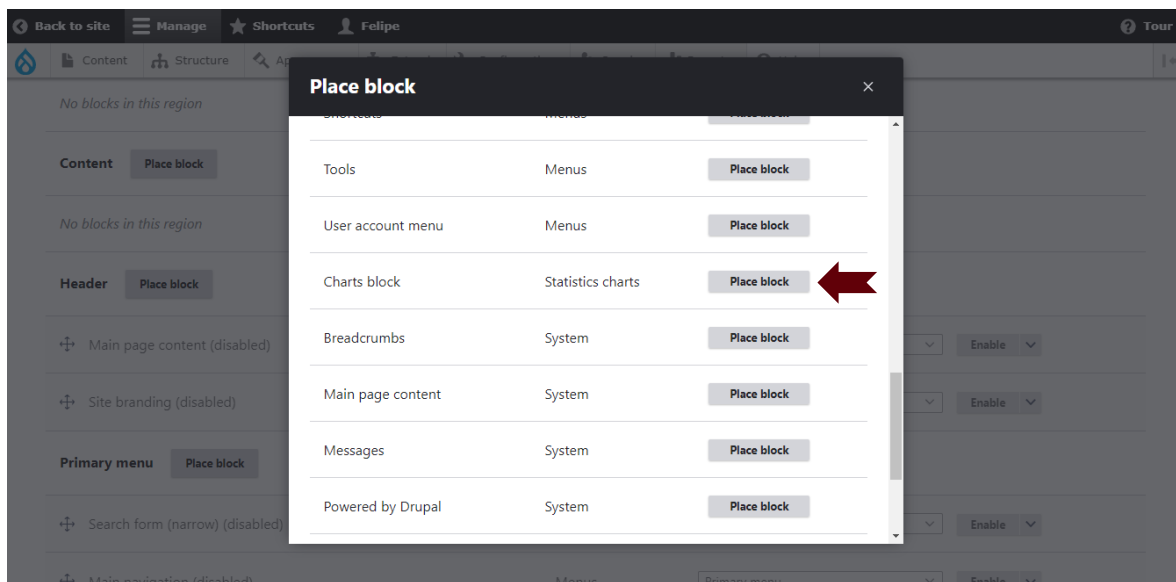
Back to site Manage Shortcuts Felipe Tour

Content Structure Ap

No blocks in this region

Content Place block

No blocks in this region

Header Place block

Main page content (disabled) Enable

Site branding (disabled) Enable

Primary menu Place block

Search form (narrow) (disabled) Enable

Main navigation (disabled) Menus Primary menu Enable

Place block ×

| | | |
|---|---|---|
| Shortcuts | Menus | Place block |
| Tools | Menus | Place block |
| User account menu | Menus | Place block |
| Charts block | Statistics charts | Place block |
| Breadcrumbs | System | Place block |
| Main page content | System | Place block |
| Messages | System | Place block |
| Powered by Drupal | System | Place block |